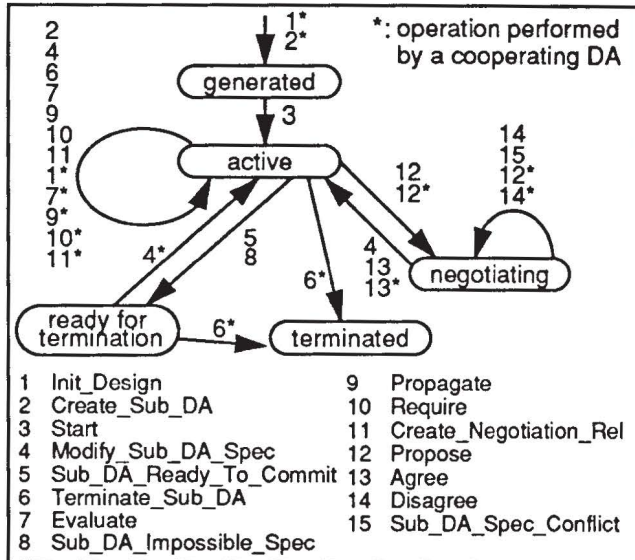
1*
2*

*: operation performed by a cooperating DA

generated

3

2
4
6
7
9
10
11
1*
7*
9*
10*
11*

active

14
15
12*
14*

12
12*

4*

5
8

6*

4
13
13*

negotiating

ready for termination

6*

terminated

1 Init_Design
2 Create_Sub_DA
3 Start
4 Modify_Sub_DA_Spec
5 Sub_DA_Ready_To_Commit
6 Terminate_Sub_DA
7 Evaluate
8 Sub_DA_Impossible_Spec
9 Propagate
10 Require
11 Create_Negotiation_Rel
12 Propose
13 Agree
14 Disagree
15 Sub_DA_Spec_Conflict